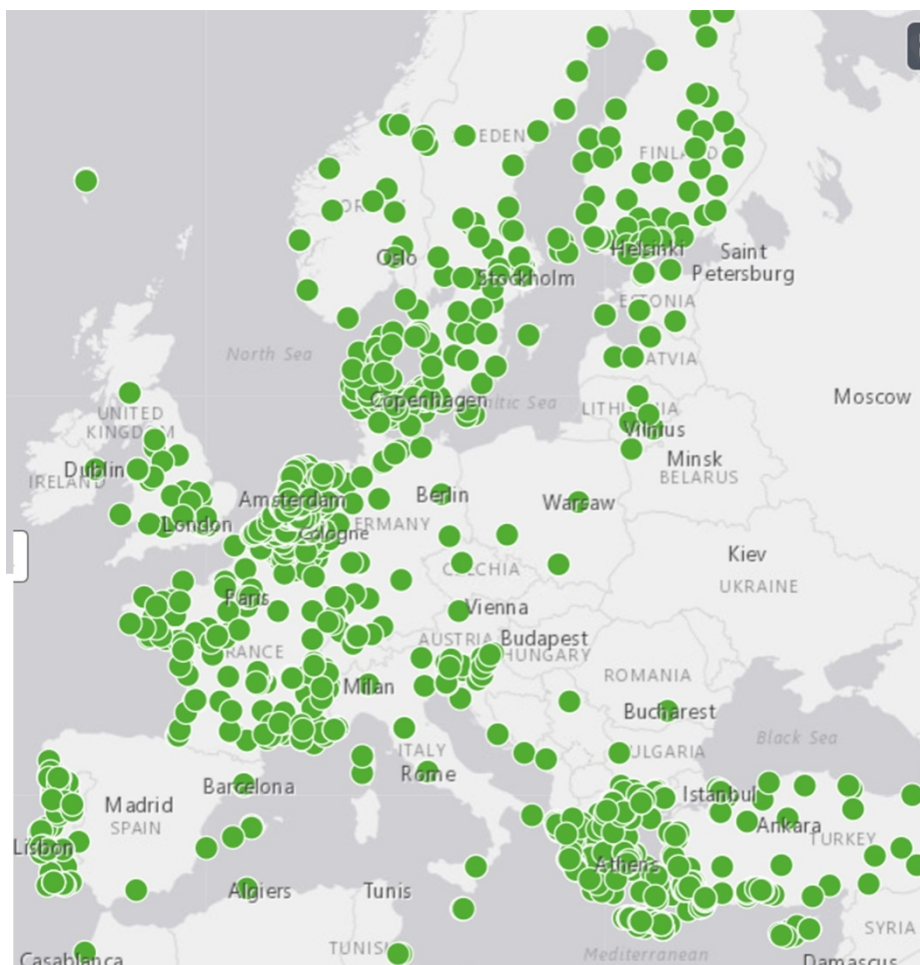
EDEN
FINLAND
Saint Petersburg
Oslo
Stockholm
Helsinki
ESTONIA
North Sea
LATVIA
UNITED KINGDOM
Copenhagen
Baltic Sea
LITHUANIA
Moscow
Vilnius
Dublin
IRELAND
Minsk
BELARUS
Amsterdam
Berlin
Warsaw
London
GERMANY
Cologne
Kiev
CZECHIA
UKRAINE
Paris
Vienna
FRANCE
AUSTRIA
Budapest
HUNGARY
ROMANIA
Milan
Bucharest
Black Sea
ITALY
BULGARIA
Barcelona
Rome
Madrid
Istanbul
SPAIN
Ankara
Lisbon
TURKEY
Athens
Algiers
Tunis
SYRIA
TUNISIA
Casablanca
Mediterranean
Damascus